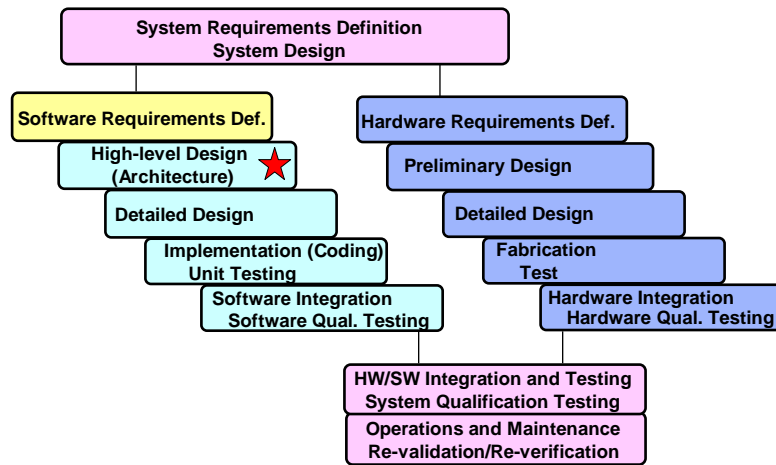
System Requirements Definition
System Design

Software Requirements Def.

High-level Design
(Architecture)

Detailed Design

Implementation (Coding)
Unit Testing

Software Integration
Software Qual. Testing

Hardware Requirements Def.

Preliminary Design

Detailed Design

Fabrication
Test

Hardware Integration
Hardware Qual. Testing

HW/SW Integration and Testing
System Qualification Testing

Operations and Maintenance
Re-validation/Re-verification